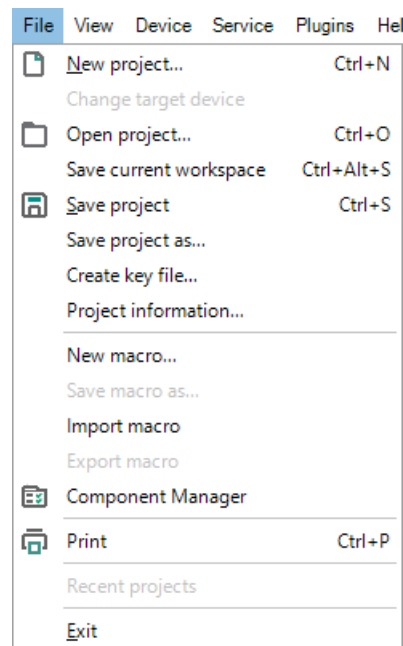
File View Device Service Plugins Hel

New project... Ctrl+N
Change target device
Open project... Ctrl+O
Save current workspace Ctrl+Alt+S
Save project Ctrl+S
Save project as...
Create key file...
Project information...

New macro...
Save macro as...
Import macro
Export macro
Component Manager

Print Ctrl+P

Recent projects

Exit